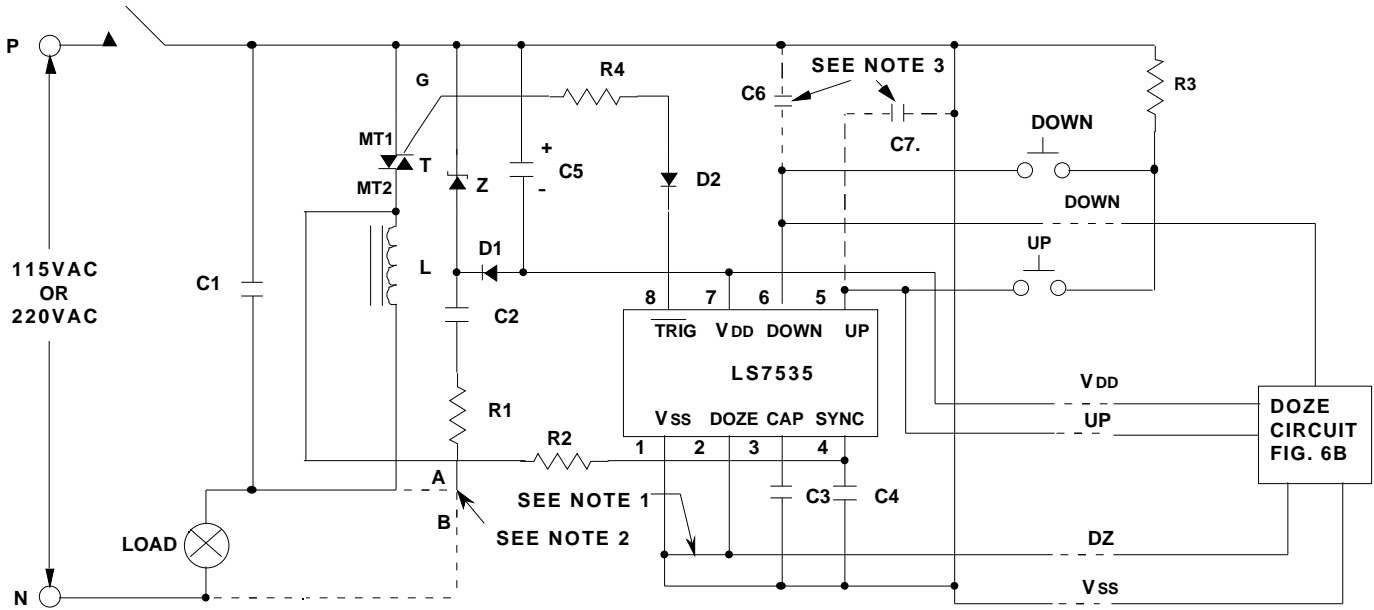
P

N

115VAC
OR
220VAC

C1

LOAD

MT1
MT2
G
T

L

Z

C2

R1

A
B

SEE NOTE 2

R2

R4

C5
+
-

D2

D1

C6

SEE NOTE 3

C7.

R3

DOWN

DOWN

UP

8 7 6 5

$\overline{\text{TRIG}}$ V DD DOWN UP

LS7535

V SS DOZE CAP SYNC

1 2 3 4

SEE NOTE 1

C3 C4

V DD

UP

DZ

V SS

DOZE
CIRCUIT
FIG. 6B